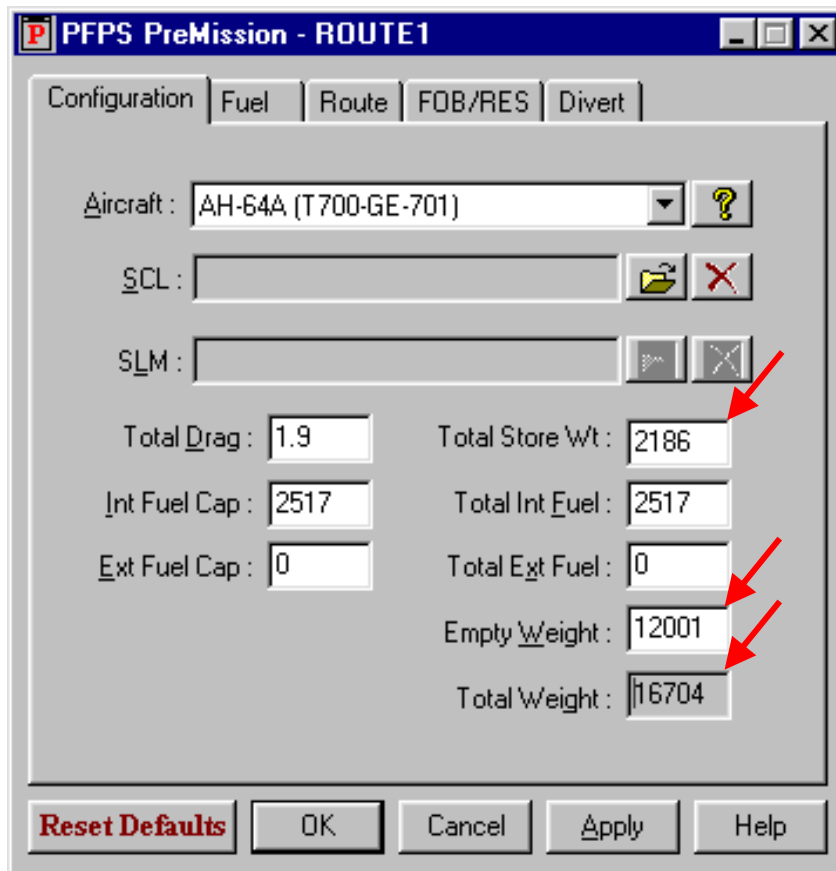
P PFPS PreMission - ROUTE1

Configuration | Fuel | Route | FOB/RES | Divert

Aircraft : AH-64A (T700-GE-701)

SCL :

SLM :

Total Drag : 1.9

Int Fuel Cap : 2517

Ext Fuel Cap : 0

Total Store Wt : 2186

Total Int Fuel : 2517

Total Ext Fuel : 0

Empty Weight : 12001

Total Weight : 16704

Reset Defaults | OK | Cancel | Apply | Help